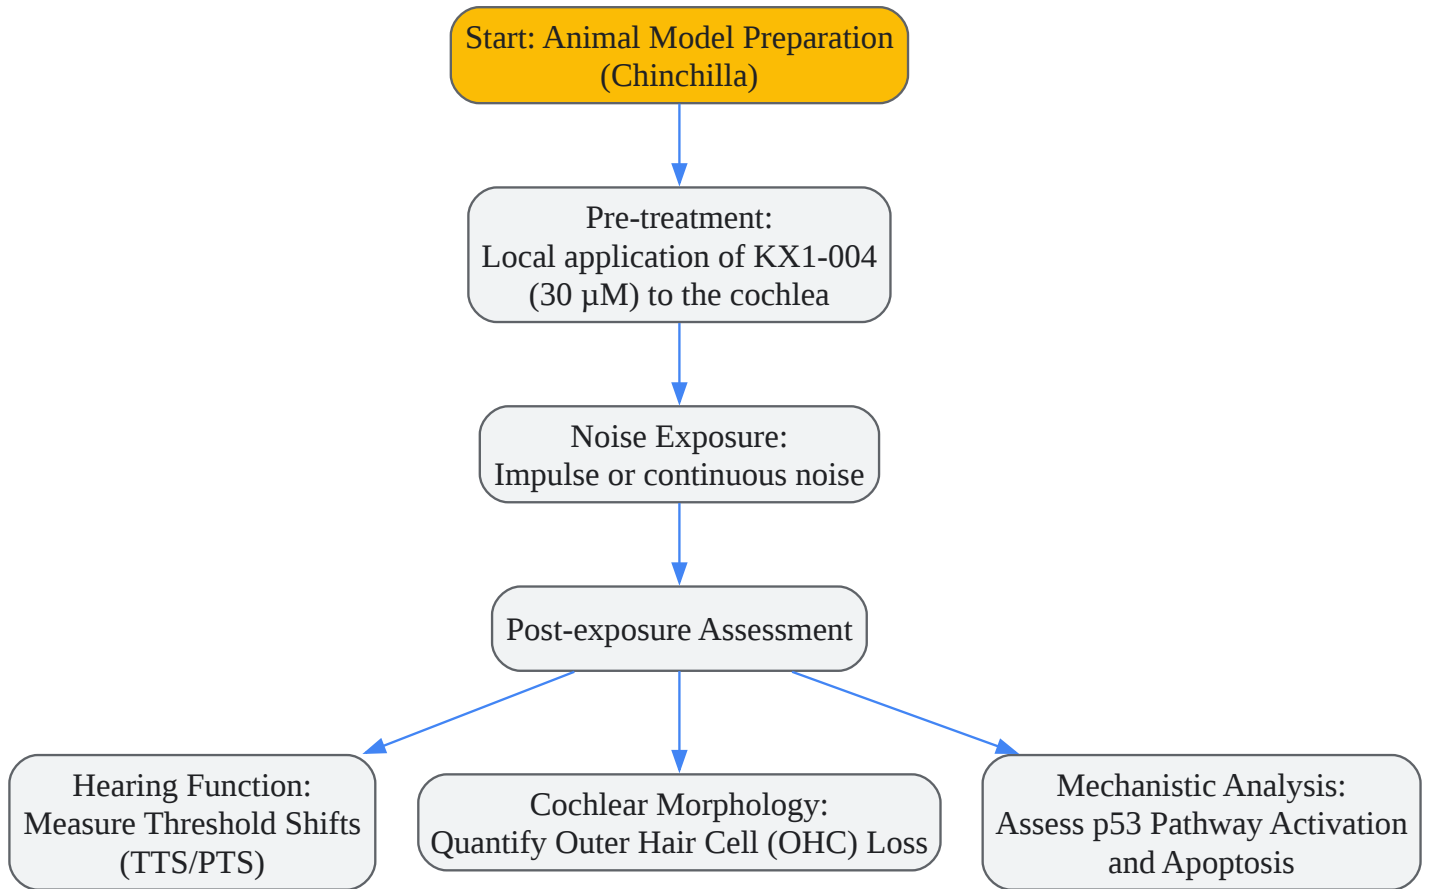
Start: Animal Model Preparation (Chinchilla)

Pre-treatment: Local application of KX1-004 (30 µM) to the cochlea

Noise Exposure: Impulse or continuous noise

Post-exposure Assessment

Hearing Function: Measure Threshold Shifts (TTS/PTS)

Cochlear Morphology: Quantify Outer Hair Cell (OHC) Loss

Mechanistic Analysis: Assess p53 Pathway Activation and Apoptosis